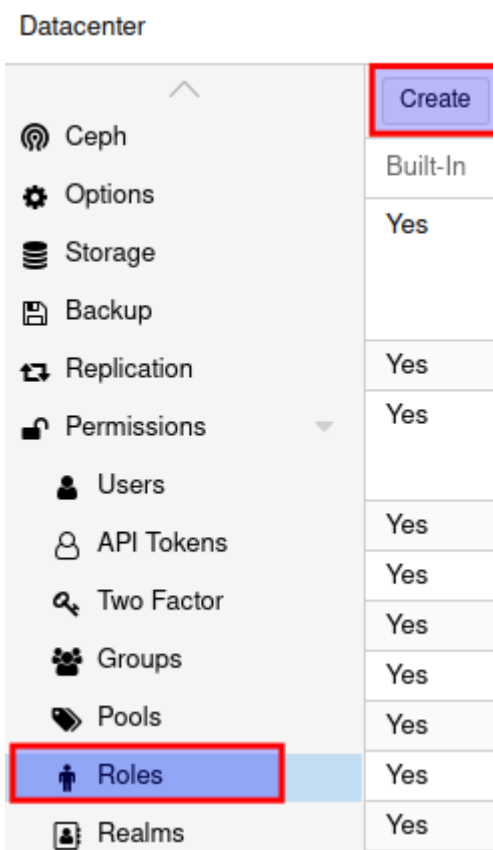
Datacenter

Ceph
Options
Storage
Backup
Replication
Permissions
Users
API Tokens
Two Factor
Groups
Pools
Roles
Realms

Create

| Built-In |
|---|
| Yes |
| Yes |
| Yes |
| Yes |
| Yes |
| Yes |
| Yes |
| Yes |
| Yes |
| Yes |